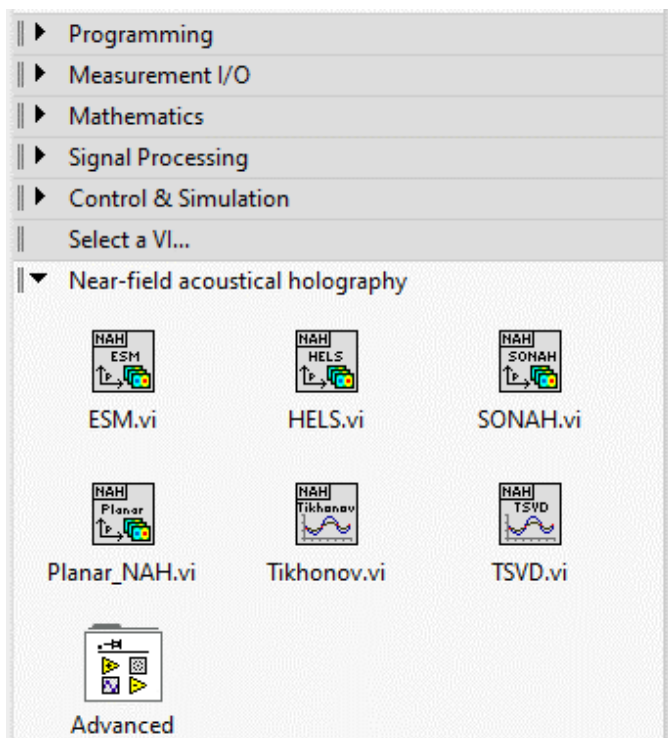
Programming
Measurement I/O
Mathematics
Signal Processing
Control & Simulation
Select a VI...
Near-field acoustical holography

NAH ESM
ESM.vi

NAH HELS
HELS.vi

NAH SONAH
SONAH.vi

NAH Planar
Planar_NAH.vi

NAH Tikhonov
Tikhonov.vi

NAH TSVD
TSVD.vi

Advanced